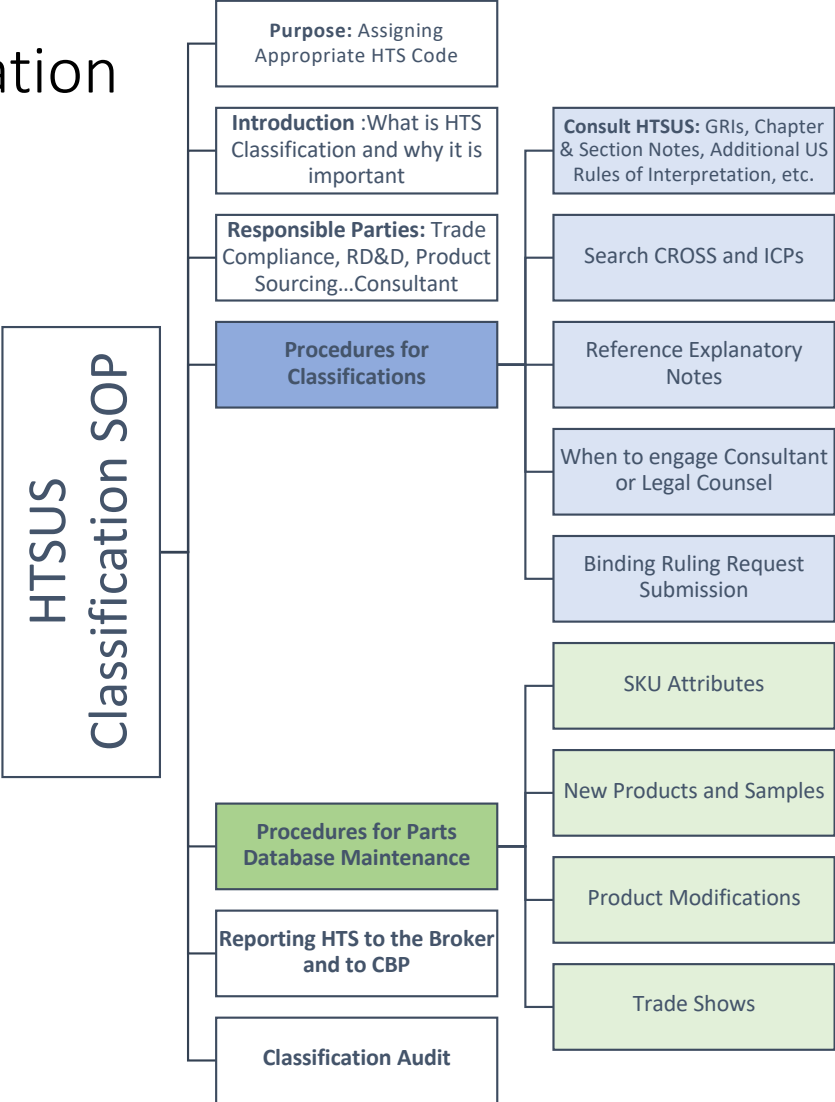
ation

HTSUS Classification SOP

Purpose: Assigning Appropriate HTS Code

Introduction :What is HTS Classification and why it is important

Responsible Parties: Trade Compliance, RD&D, Product Sourcing…Consultant

Procedures for Classifications

Consult HTSUS: GRIs, Chapter & Section Notes, Additional US Rules of Interpretation, etc.

Search CROSS and ICPs

Reference Explanatory Notes

When to engage Consultant or Legal Counsel

Binding Ruling Request Submission

Procedures for Parts Database Maintenance

SKU Attributes

New Products and Samples

Product Modifications

Trade Shows

Reporting HTS to the Broker and to CBP

Classification Audit